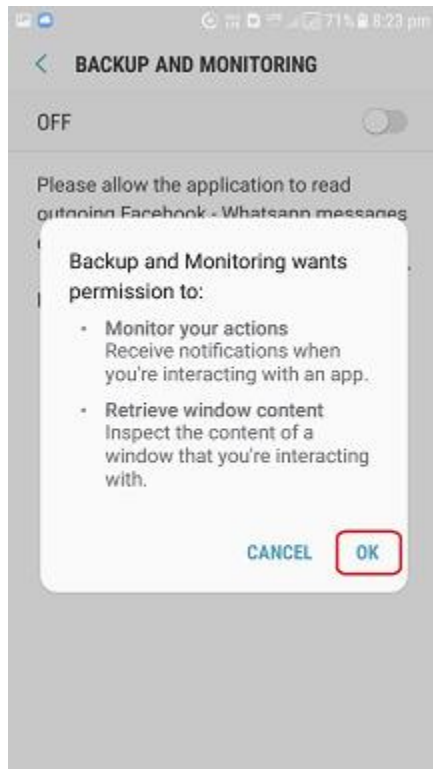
71% 8:23 pm

<

BACKUP AND MONITORING

OFF

Please allow the application to read outgoing Facebook - Whatsapp messages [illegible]

Backup and Monitoring wants permission to:

• Monitor your actions
Receive notifications when you're interacting with an app.

• Retrieve window content
Inspect the content of a window that you're interacting with.

CANCEL OK